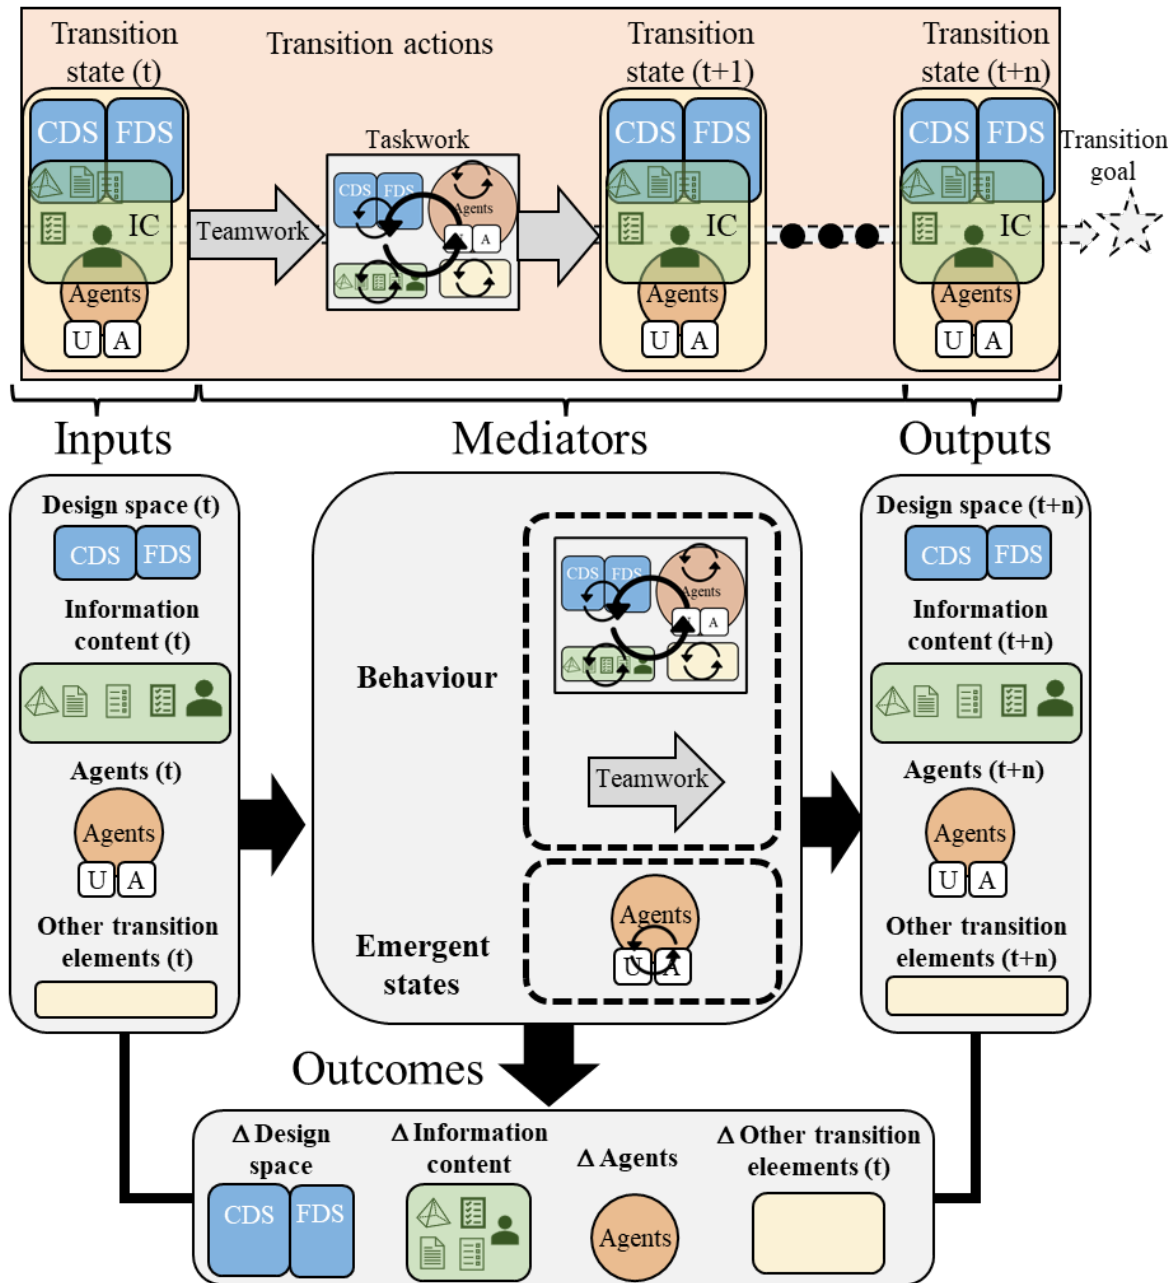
Transition state (t)

Transition actions

Transition state (t+1)

Transition state (t+n)

CDS FDS

IC

Agents

U A

Teamwork

Taskwork

CDS FDS

Agents

A

CDS FDS

IC

Agents

U A

CDS FDS

IC

Agents

U A

Transition goal

Inputs

Mediators

Outputs

Design space (t)

CDS FDS

Information content (t)

Agents (t)

Agents

U A

Other transition elements (t)

Behaviour

CDS FDS

Agents

A

Teamwork

Emergent states

Agents

U A

Design space (t+n)

CDS FDS

Information content (t+n)

Agents (t+n)

Agents

U A

Other transition elements (t+n)

Outcomes

Δ Design space

CDS FDS

Δ Information content

Δ Agents

Agents

Δ Other transition eleements (t)